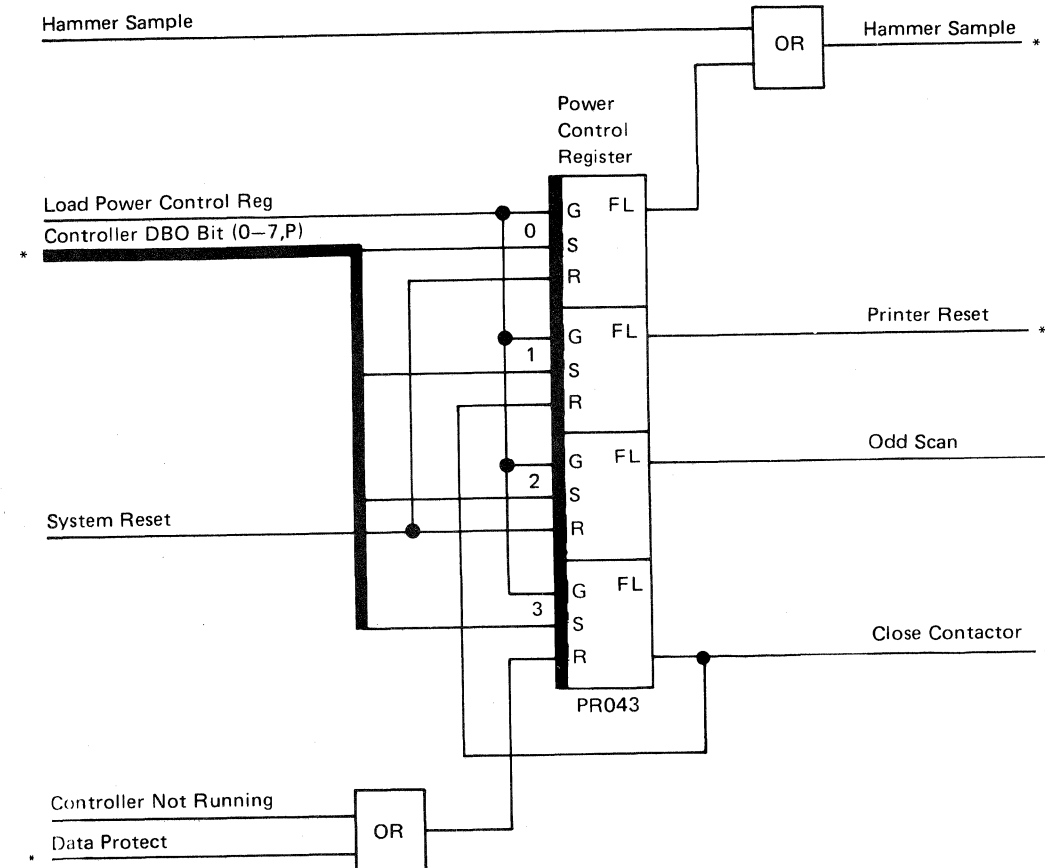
Hammer Sample

OR

Hammer Sample *

Power Control Register

Load Power Control Reg

Controller DBO Bit (0–7,P)

*

0

G FL

S

R

Printer Reset *

1

G FL

S

R

Odd Scan

2

G FL

S

System Reset

R

3

G FL

S

R

Close Contactor

PR043

Controller Not Running

Data Protect

*

OR